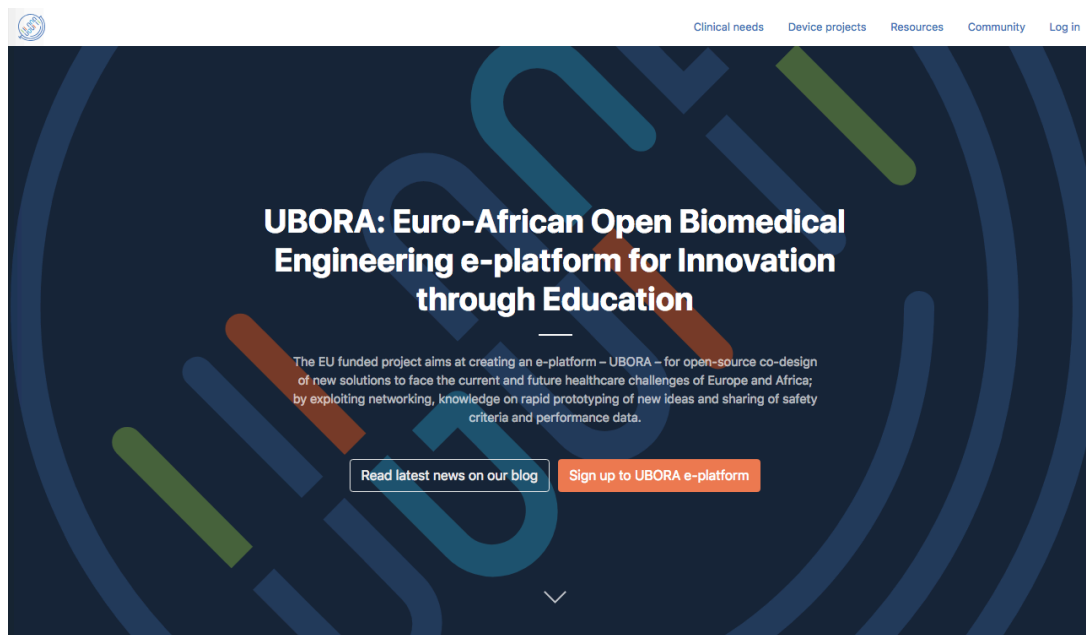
Clinical needs Device projects Resources Community Log in

UBORA: Euro-African Open Biomedical Engineering e-platform for Innovation through Education

The EU funded project aims at creating an e-platform – UBORA – for open-source co-design of new solutions to face the current and future healthcare challenges of Europe and Africa; by exploiting networking, knowledge on rapid prototyping of new ideas and sharing of safety criteria and performance data.

Read latest news on our blog

Sign up to UBORA e-platform